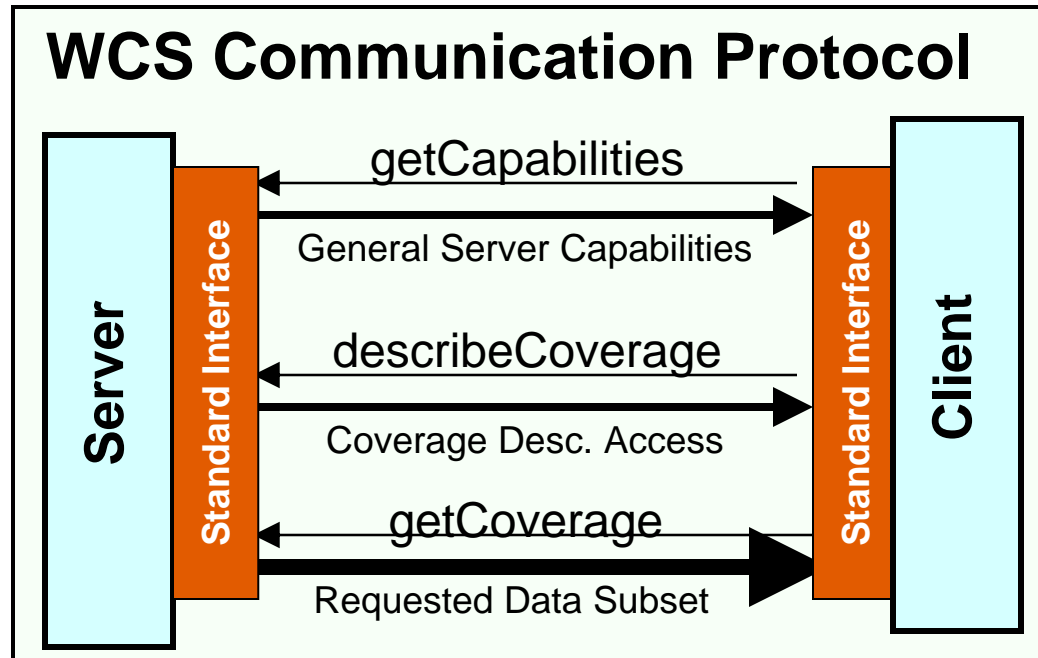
WCS Communication Protocol

Server

Standard Interface

getCapabilities

General Server Capabilities

describeCoverage

Coverage Desc. Access

getCoverage

Requested Data Subset

Standard Interface

Client